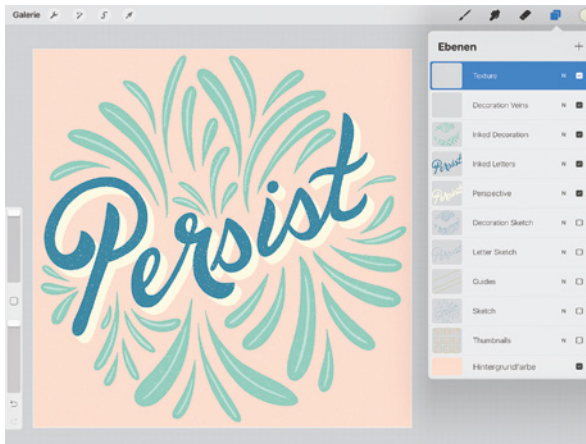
Galerie

Ebenen

+

Texture N

Decoration Veins N

Inked Decoration N

Inked Letters N

Perspective N

Decoration Sketch N

Letter Sketch N

Guides N

Sketch N

Thumbnails N

Hintergrundfarbe

Persist